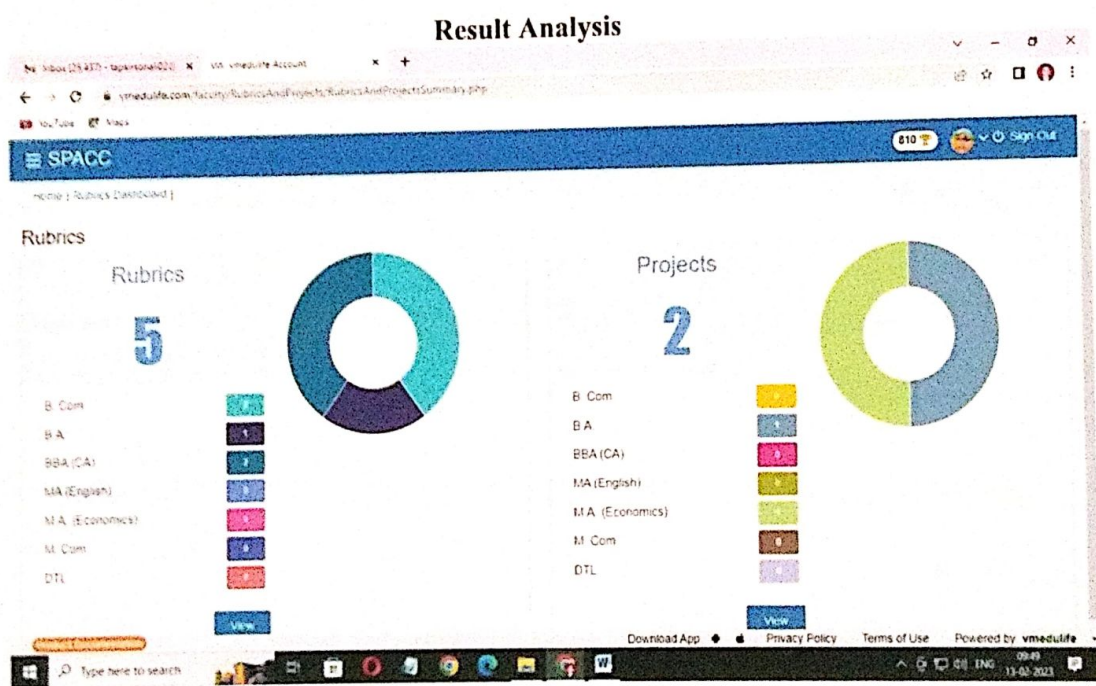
Result Analysis

Inbox (25,437) - tapkersonal02@ ×   vmedulife Account ×   +

vmedulife.com/faculty/RubricsAndProjects/RubricsAndProjectsSummary.php

YouTube   Maps

≡ SPACC

810   Sign Out

Home | Rubrics Dashboard |

Rubrics

Rubrics

5

B. Com
B.A.
BBA (CA)
MA (English)
M.A. (Economics)
M. Com
DTL

View

Projects

2

B. Com
B.A.
BBA (CA)
MA (English)
M.A. (Economics)
M. Com
DTL

View

Download App   Privacy Policy   Terms of Use   Powered by vmedulife

Type here to search

ENG 09:49 13-02-2023